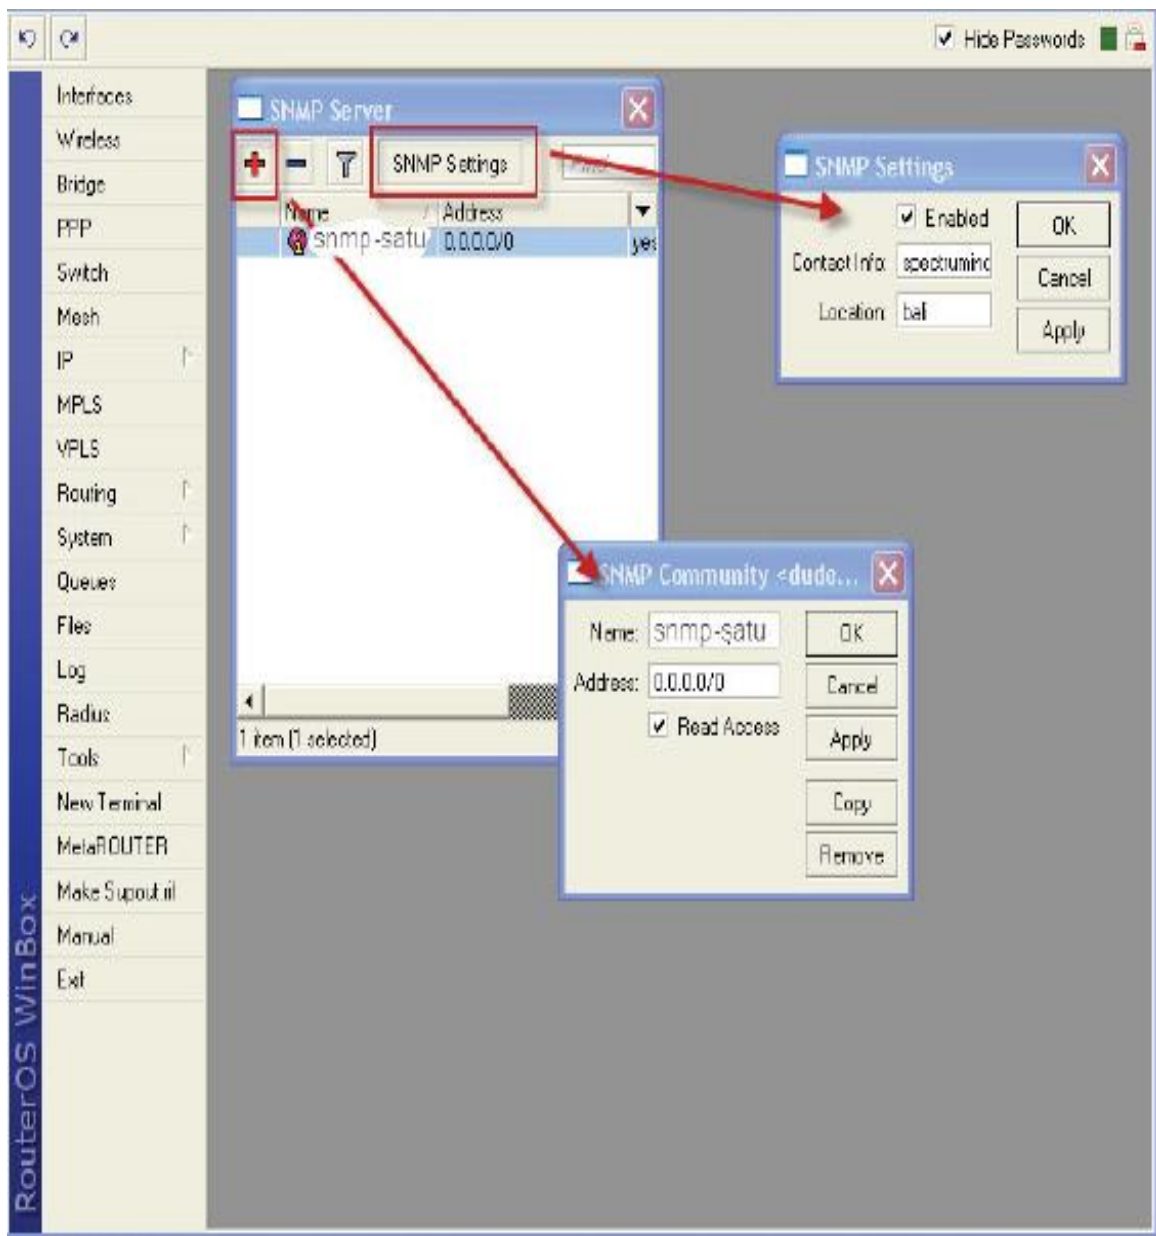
Hide Passwords

Interfaces
Wireless
Bridge
PPP
Switch
Mesh
IP
MPLS
VPLS
Routing
System
Queues
Files
Log
Radius
Tools
New Terminal
MetaROUTER
Make Supout.rif
Manual
Exit

RouterOS WinBox

SNMP Server
SNMP Settings
Find
Name
Address
snmp-satu
0.0.0.0/0
yes
1 item (1 selected)

SNMP Settings
Enabled
Contact Info: spectruminc
Location: bali
OK
Cancel
Apply

SNMP Community <dude...
Name: snmp-satu
Address: 0.0.0.0/0
Read Access
OK
Cancel
Apply
Copy
Remove